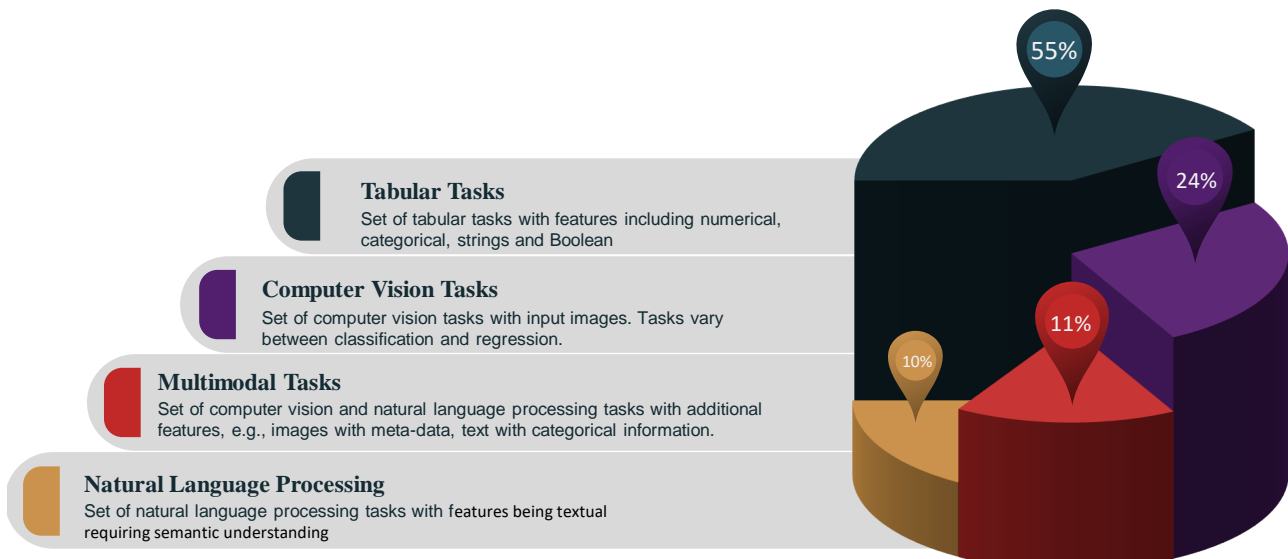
Tabular Tasks
Set of tabular tasks with features including numerical, categorical, strings and Boolean

Computer Vision Tasks
Set of computer vision tasks with input images. Tasks vary between classification and regression.

Multimodal Tasks
Set of computer vision and natural language processing tasks with additional features, e.g., images with meta-data, text with categorical information.

Natural Language Processing
Set of natural language processing tasks with features being textual requiring semantic understanding

55%

24%

11%

10%